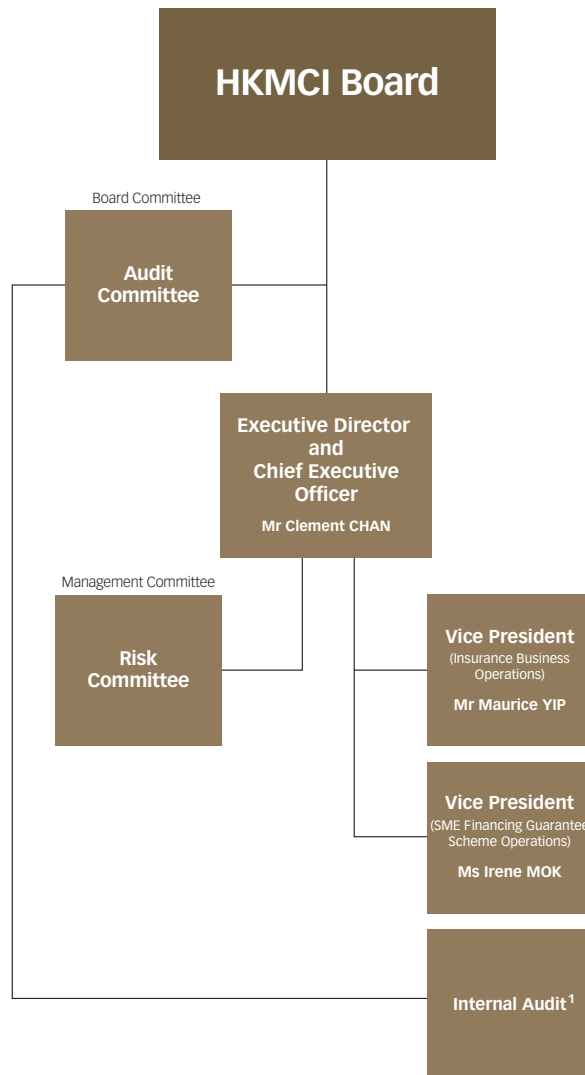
HKMCI Board

Board Committee

Audit Committee

Executive Director and Chief Executive Officer

Mr Clement CHAN

Management Committee

Risk Committee

Vice President

(Insurance Business Operations)

Mr Maurice YIP

Vice President

(SME Financing Guarantee Scheme Operations)

Ms Irene MOK

Internal Audit$^1$